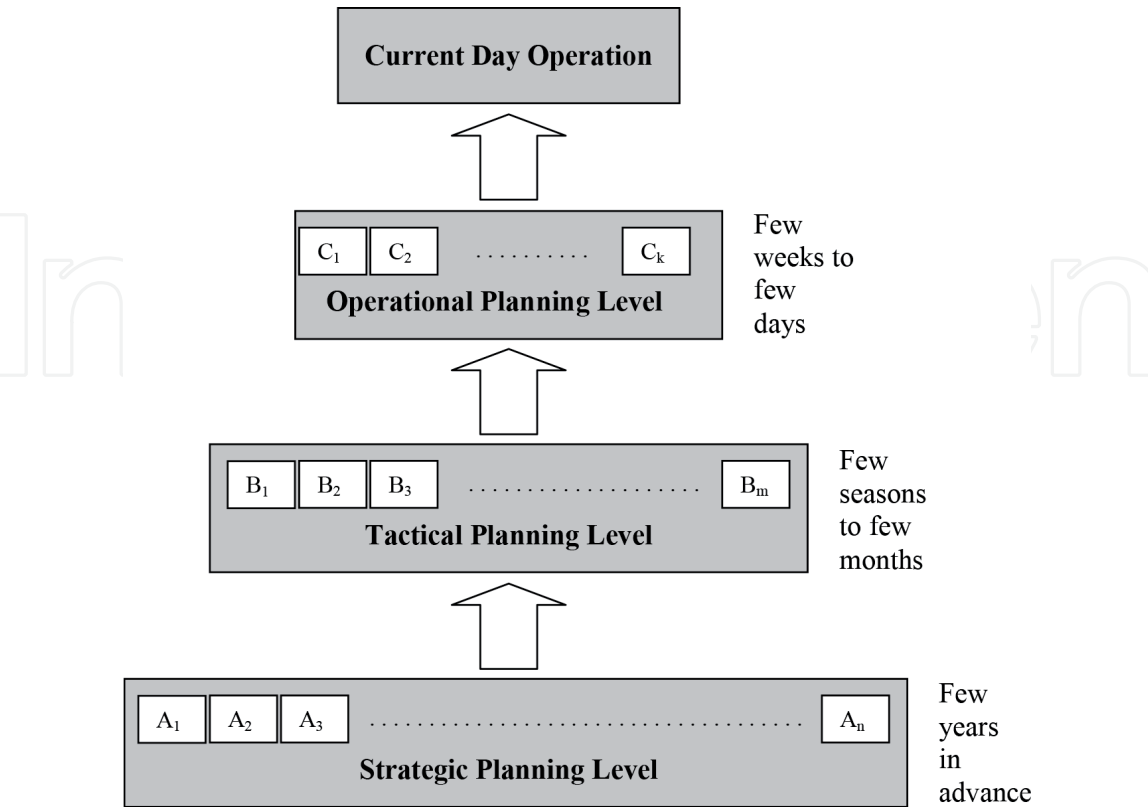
Current Day Operation

$C_1$ $C_2$ .......... $C_k$

Operational Planning Level

Few weeks to few days

$B_1$ $B_2$ $B_3$ .................... $B_m$

Tactical Planning Level

Few seasons to few months

$A_1$ $A_2$ $A_3$ ........................................ $A_n$

Strategic Planning Level

Few years in advance